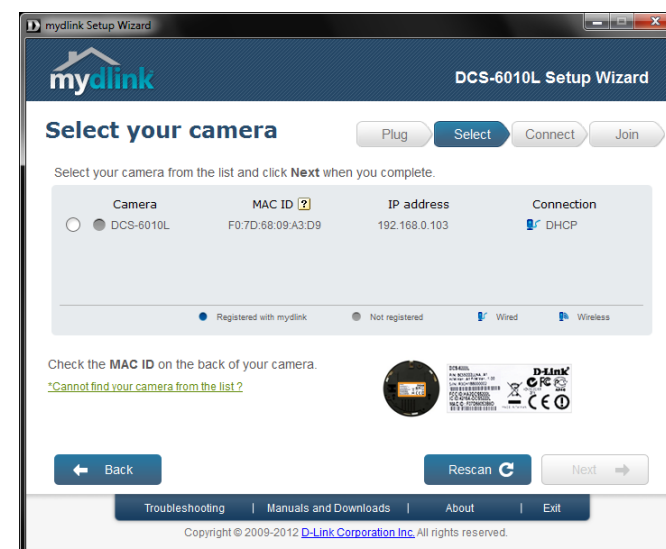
mydlink Setup Wizard

mydlink

DCS-6010L Setup Wizard

Select your camera

Plug | Select | Connect | Join

Select your camera from the list and click **Next** when you complete.

| Camera | MAC ID ? | IP address | Connection |
|---|---|---|---|
| DCS-6010L | F0:7D:68:09:A3:D9 | 192.168.0.103 | DHCP |

Registered with mydlink   Not registered   Wired   Wireless

Check the **MAC ID** on the back of your camera.

*Cannot find your camera from the list ?

DCS-6010L
D-Link
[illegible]

Back

Rescan

Next

Troubleshooting | Manuals and Downloads | About | Exit

Copyright © 2009-2012 D-Link Corporation Inc. All rights reserved.